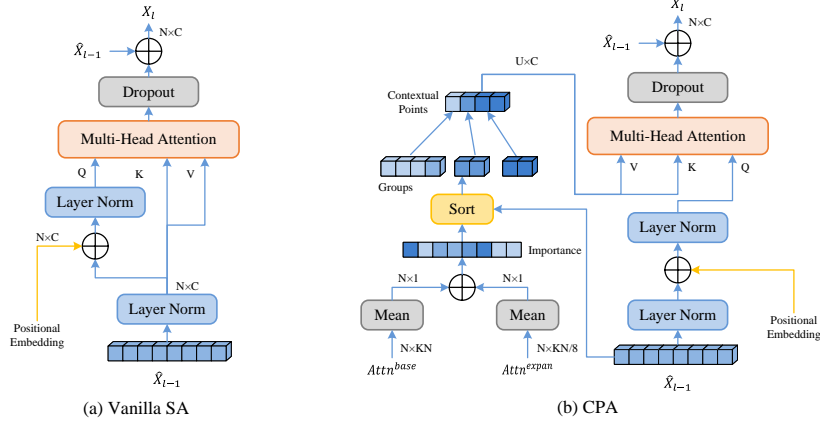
$X_l$
N×C
$\hat{X}_{l-1}$
Dropout
Multi-Head Attention
Q
K
V
Layer Norm
N×C
N×C
Layer Norm
Positional Embedding
$\hat{X}_{l-1}$
(a) Vanilla SA

U×C
Contextual Points
Groups
Sort
Importance
N×1
N×1
Mean
Mean
N×KN
N×KN/8
$Attn^{base}$
$Attn^{expan}$
$X_l$
N×C
$\hat{X}_{l-1}$
Dropout
Multi-Head Attention
V
K
Q
Layer Norm
Layer Norm
Positional Embedding
$\hat{X}_{l-1}$
(b) CPA